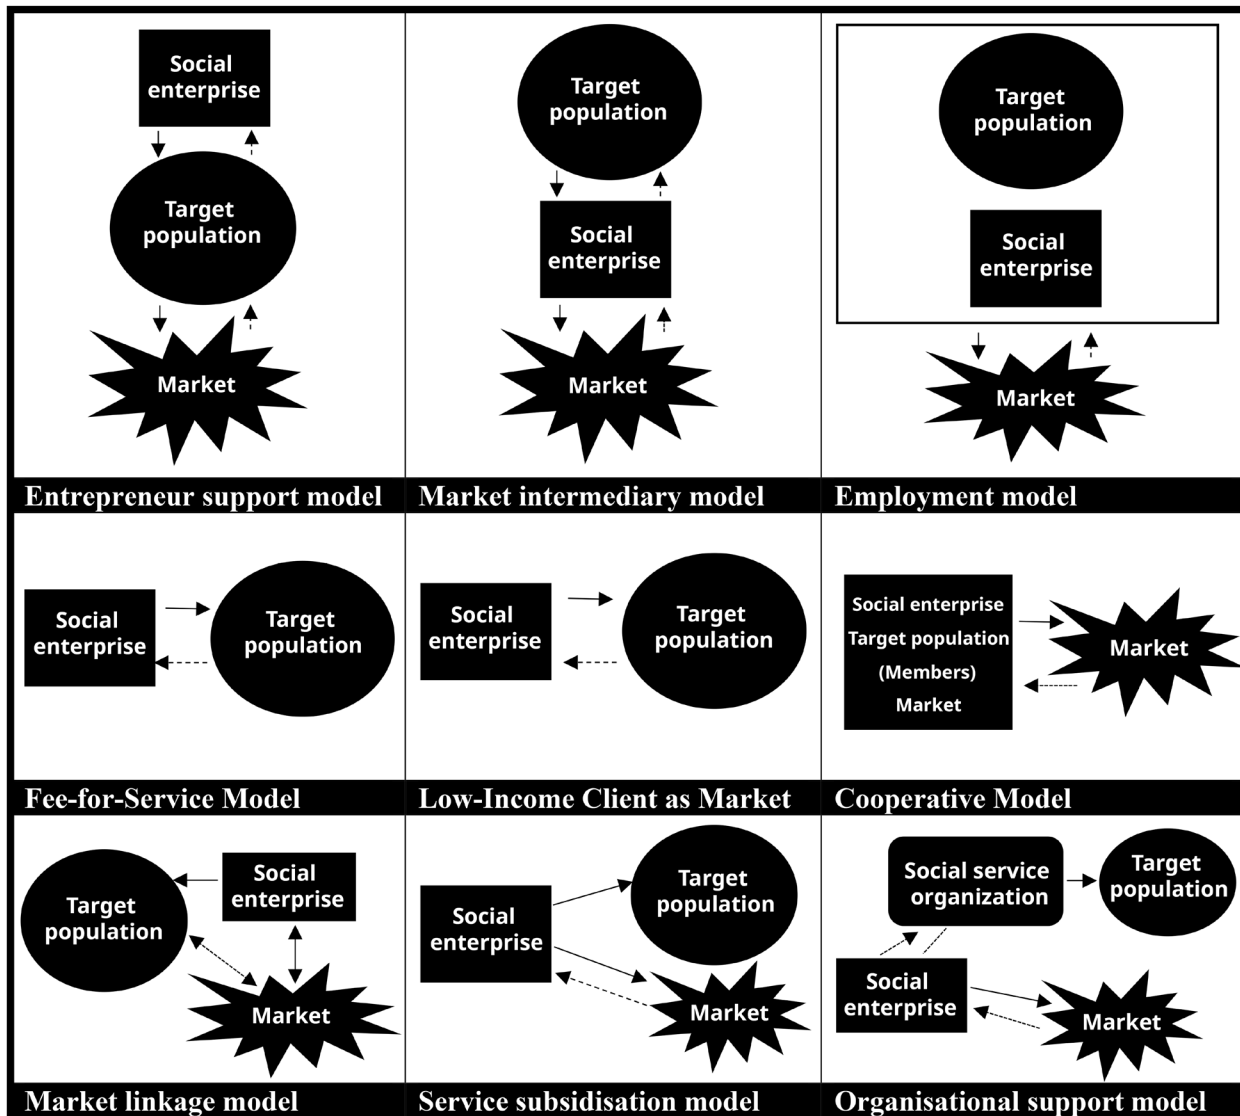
Social enterprise

Target population

Market

Entrepreneur support model

Target population

Social enterprise

Market

Market intermediary model

Target population

Social enterprise

Market

Employment model

Social enterprise

Target population

Fee-for-Service Model

Social enterprise

Target population

Low-Income Client as Market

Social enterprise
Target population
(Members)
Market

Market

Cooperative Model

Social enterprise

Target population

Market

Market linkage model

Social enterprise

Target population

Market

Service subsidisation model

Social service organization

Target population

Social enterprise

Market

Organisational support model